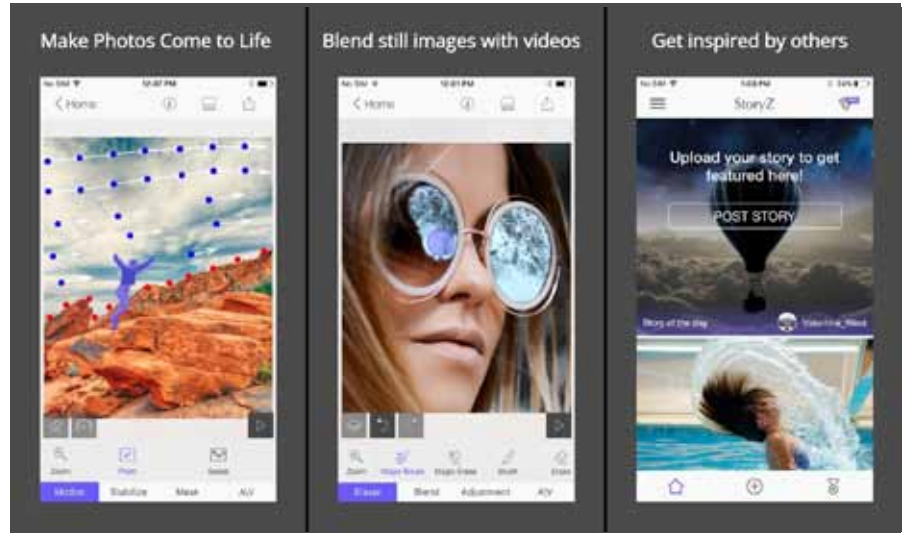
Make Photos Come to Life

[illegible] 12:37 PM

Home

Zoom Path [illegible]

Motion Stabilize Mask A/V

Blend still images with videos

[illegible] 12:51 PM

Home

Zoom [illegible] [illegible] Shift Erase

Eraser Blend Adjustment A/V

Get inspired by others

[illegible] 1:03 PM

StoryZ

Upload your story to get featured here!

POST STORY

Story of the day

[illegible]